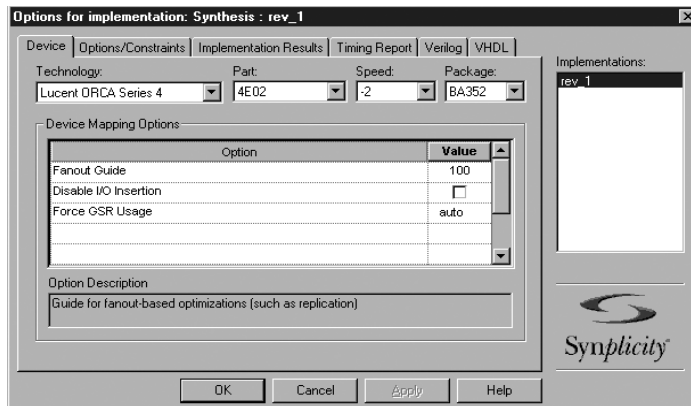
Options for implementation: Synthesis : rev_1

Device | Options/Constraints | Implementation Results | Timing Report | Verilog | VHDL

Technology: Lucent ORCA Series 4
Part: 4E02
Speed: -2
Package: BA352

Implementations:
rev_1

Device Mapping Options

| Option | Value |
|---|---|
| Fanout Guide | 100 |
| Disable I/O Insertion | ☐ |
| Force GSR Usage | auto |

Option Description
Guide for fanout-based optimizations (such as replication)

Synplicity

OK | Cancel | Apply | Help